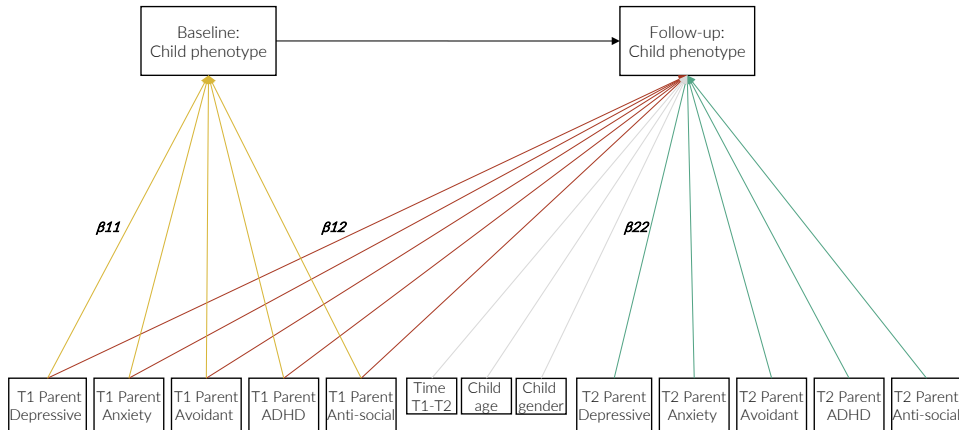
Baseline:
Child phenotype

Follow-up:
Child phenotype

$\beta 11$

$\beta 12$

$\beta 22$

T1 Parent
Depressive

T1 Parent
Anxiety

T1 Parent
Avoidant

T1 Parent
ADHD

T1 Parent
Anti-social

Time
T1-T2

Child
age

Child
gender

T2 Parent
Depressive

T2 Parent
Anxiety

T2 Parent
Avoidant

T2 Parent
ADHD

T2 Parent
Anti-social